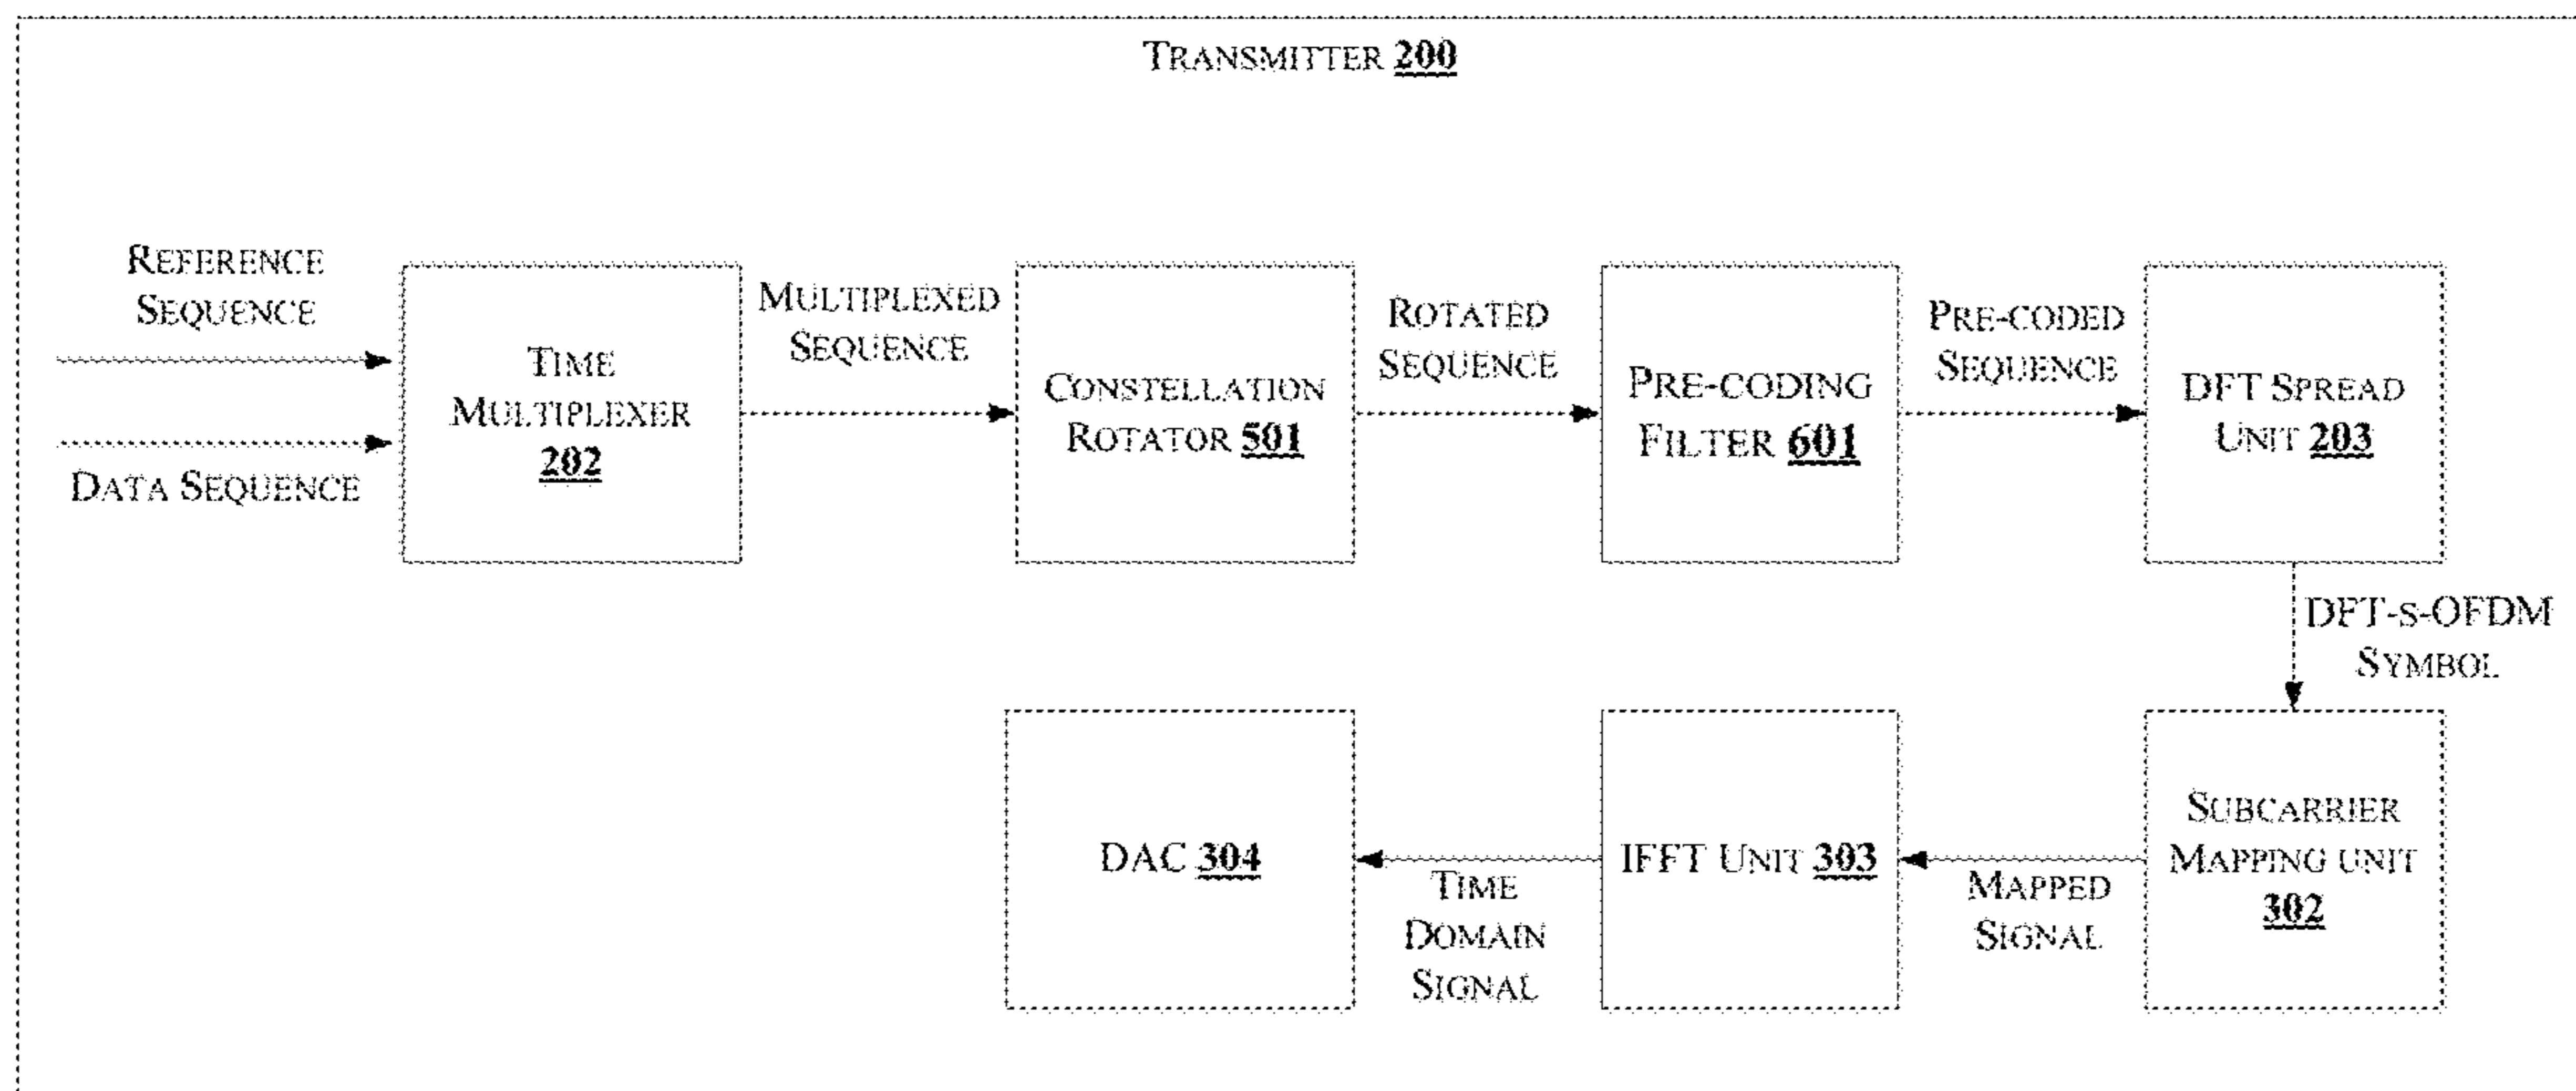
TRANSMITTER 200

REFERENCE SEQUENCE

DATA SEQUENCE

TIME MULTIPLEXER 202

MULTIPLEXED SEQUENCE

CONSTELLATION ROTATOR 501

ROTATED SEQUENCE

PRE-CODING FILTER 601

PRE-CODED SEQUENCE

DFT SPREAD UNIT 203

DFT-S-OFDM SYMBOL

SUBCARRIER MAPPING UNIT 302

MAPPED SIGNAL

IFFT UNIT 303

TIME DOMAIN SIGNAL

DAC 304